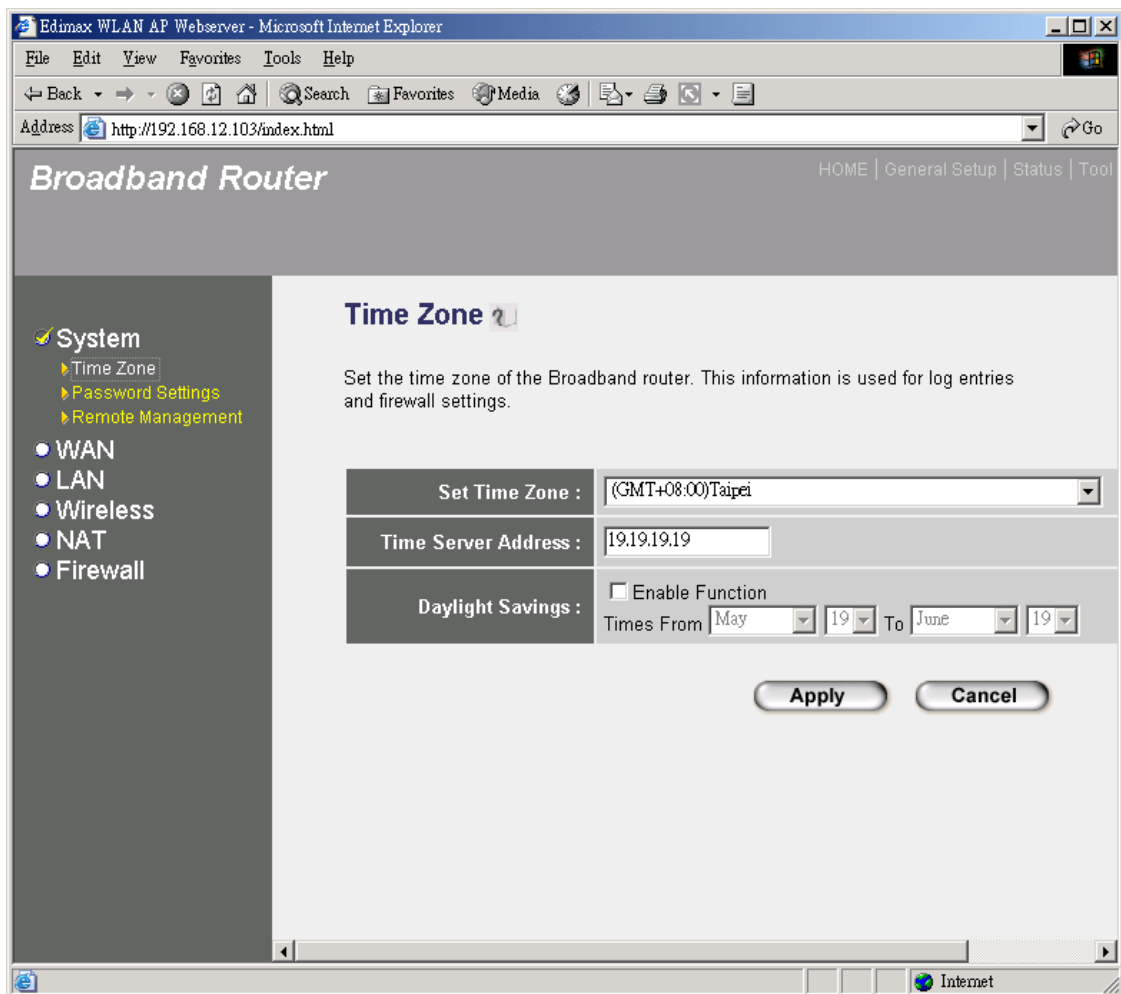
Edimax WLAN AP Webserver - Microsoft Internet Explorer

File Edit View Favorites Tools Help

Back Search Favorites Media

Address http://192.168.12.103/index.html Go

Broadband Router

HOME | General Setup | Status | Tool

System
Time Zone
Password Settings
Remote Management
WAN
LAN
Wireless
NAT
Firewall

Time Zone

Set the time zone of the Broadband router. This information is used for log entries and firewall settings.

| Set Time Zone : | (GMT+08:00)Taipei |
|---|---|
| Time Server Address : | 19.19.19.19 |
| Daylight Savings : | Enable Function<br>Times From May 19 To June 19 |

Apply Cancel

Internet